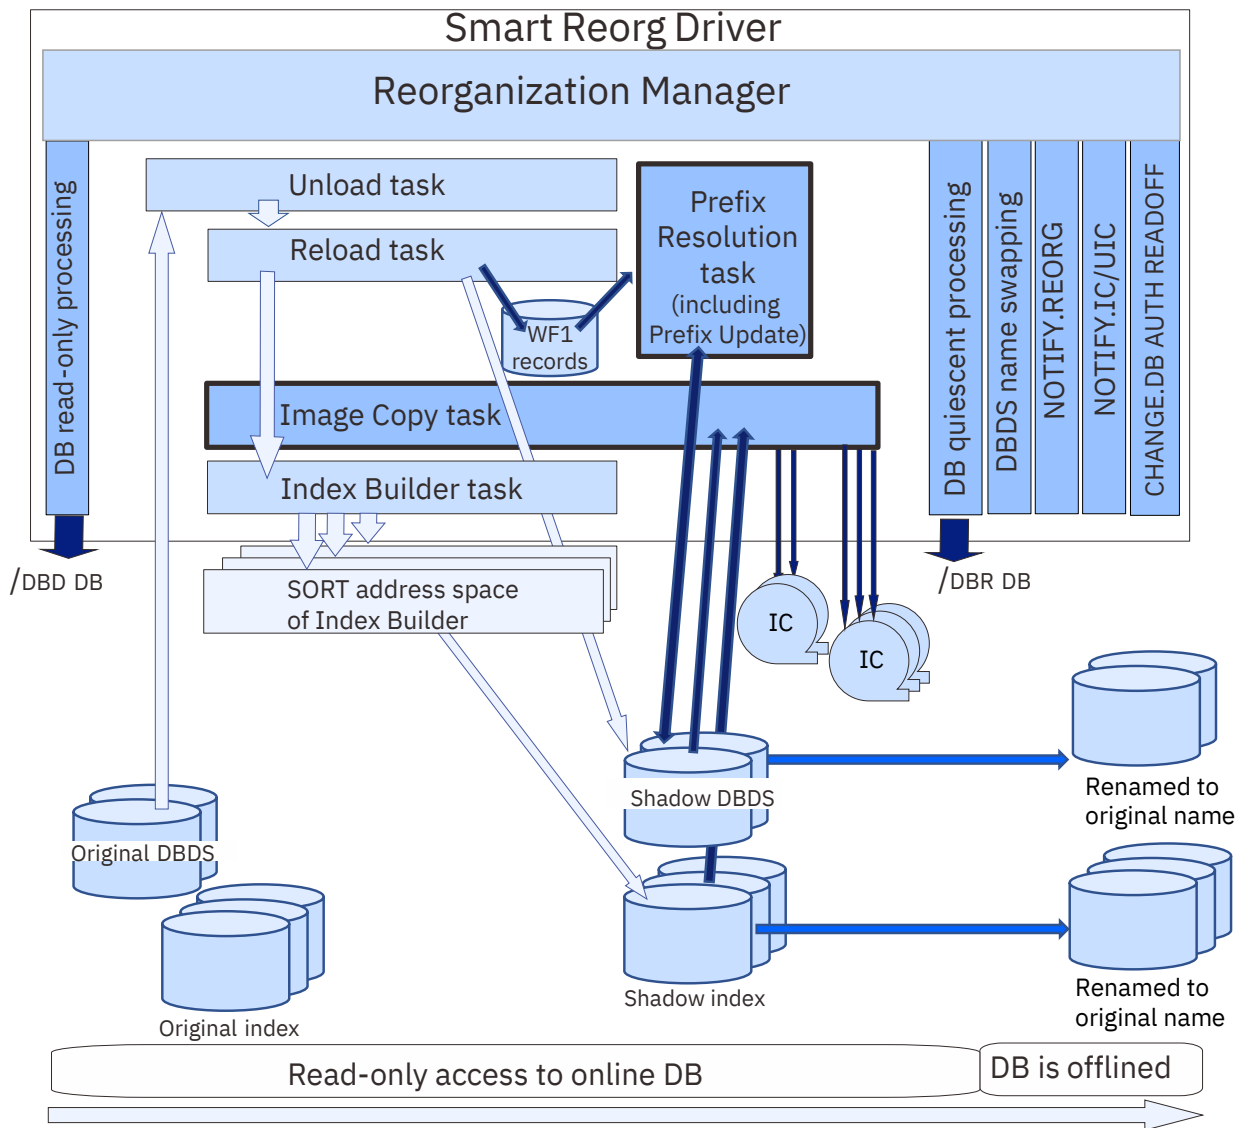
Smart Reorg Driver

Reorganization Manager

DB read-only processing

Unload task

Reload task

Prefix Resolution task (including Prefix Update)

WF1 records

Image Copy task

Index Builder task

DB quiescent processing

DBDS name swapping

NOTIFY.REORG

NOTIFY.IC/UIC

CHANGE.DB AUTH READOFF

/DBD DB

/DBR DB

SORT address space of Index Builder

IC

IC

Shadow DBDS

Renamed to original name

Original DBDS

Shadow index

Renamed to original name

Original index

Read-only access to online DB

DB is offlined